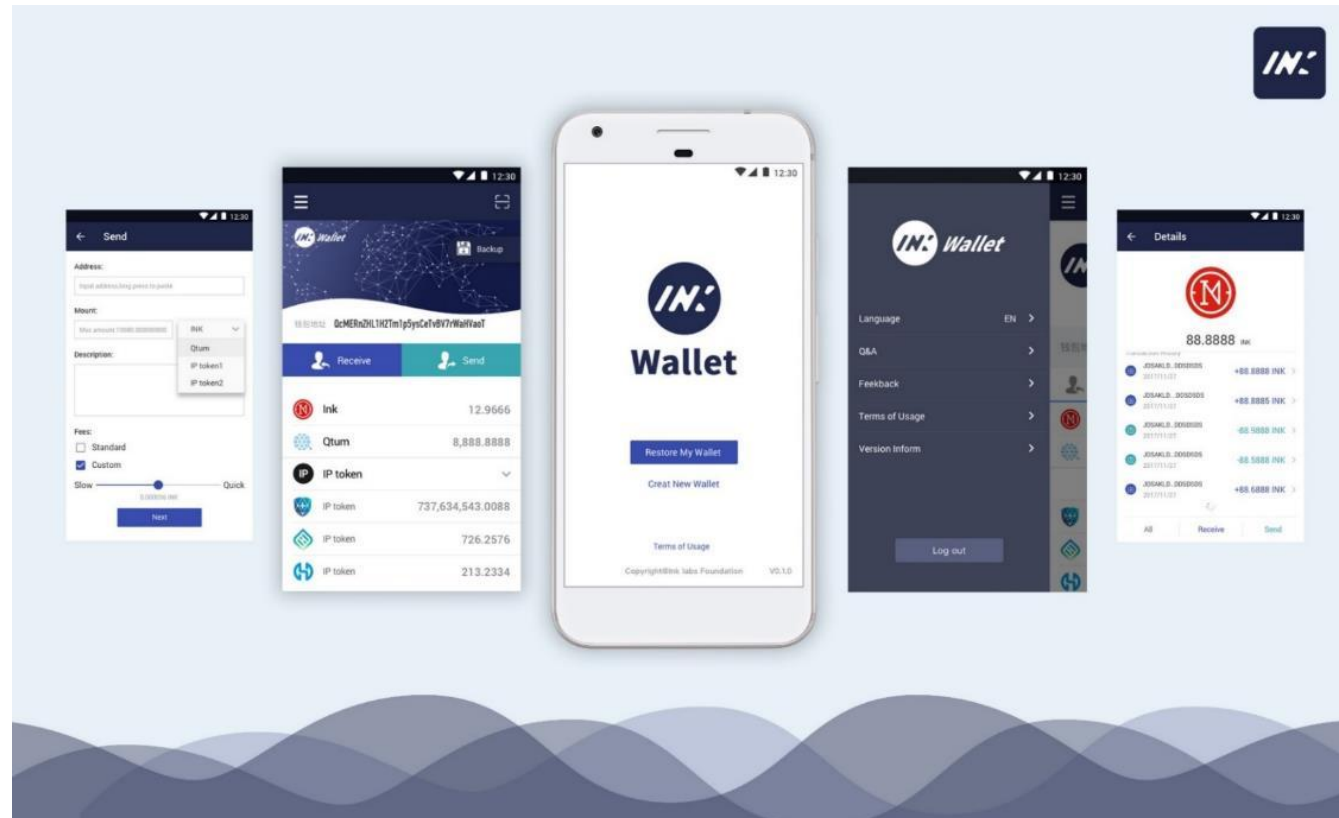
IN:

12:30
← Send
Address:
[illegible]
Mount:
Max amount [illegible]
INK
Qtum
IP token1
IP token2
Description:
Fees:
Standard
Custom
Slow
Quick
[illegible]
Next

12:30
Wallet
Backup
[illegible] QcMERnZHL1H2Tm1p5ysCeTv8V7rWaHVaoT
Receive
Send
Ink 12.9666
Qtum 8,888.8888
IP IP token
IP token 737,634,543.0088
IP token 726.2576
IP token 213.2334

12:30
IN:
Wallet
Restore My Wallet
Creat New Wallet
Terms of Usage
Copyright@Ink labs Foundation V0.1.0

12:30
IN: Wallet
Language EN >
Q&A >
Feekback >
Terms of Usage >
Version Inform >
Log out

12:30
← Details
88.8888 INK
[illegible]
JDSAKLD...DDSDSDS 2017/11/27 +88.8888 INK >
JDSAKLD...DDSDSDS 2017/11/27 +88.8885 INK >
JDSAKLD...DDSDSDS 2017/11/27 -88.5888 INK >
JDSAKLD...DDSDSDS 2017/11/27 -88.5888 INK >
JDSAKLD...DDSDSDS 2017/11/27 +88.6888 INK >
All Receive Send